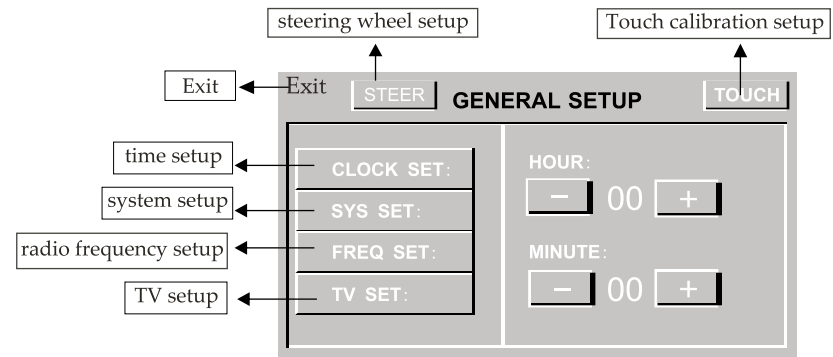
steering wheel setup

Touch calibration setup

Exit

Exit

STEER

GENERAL SETUP

TOUCH

time setup

CLOCK SET:

system setup

SYS SET:

radio frequency setup

FREQ SET:

TV setup

TV SET:

HOUR:

−

00

+

MINUTE:

−

00

+